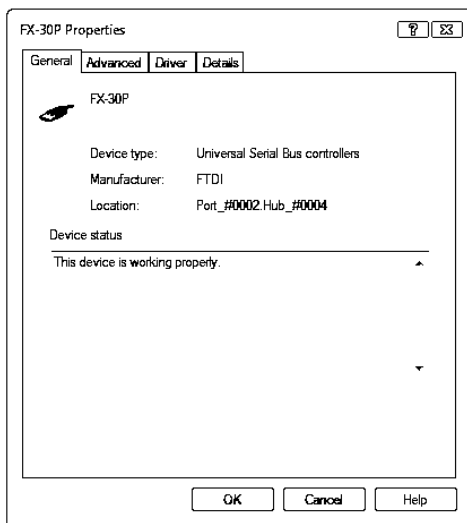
FX-30P Properties

General | Advanced | Driver | Details

FX-30P

| | |
|---|---|
| Device type: | Universal Serial Bus controllers |
| Manufacturer: | FTDI |
| Location: | Port_#0002.Hub_#0004 |

Device status

This device is working properly.

OK | Cancel | Help